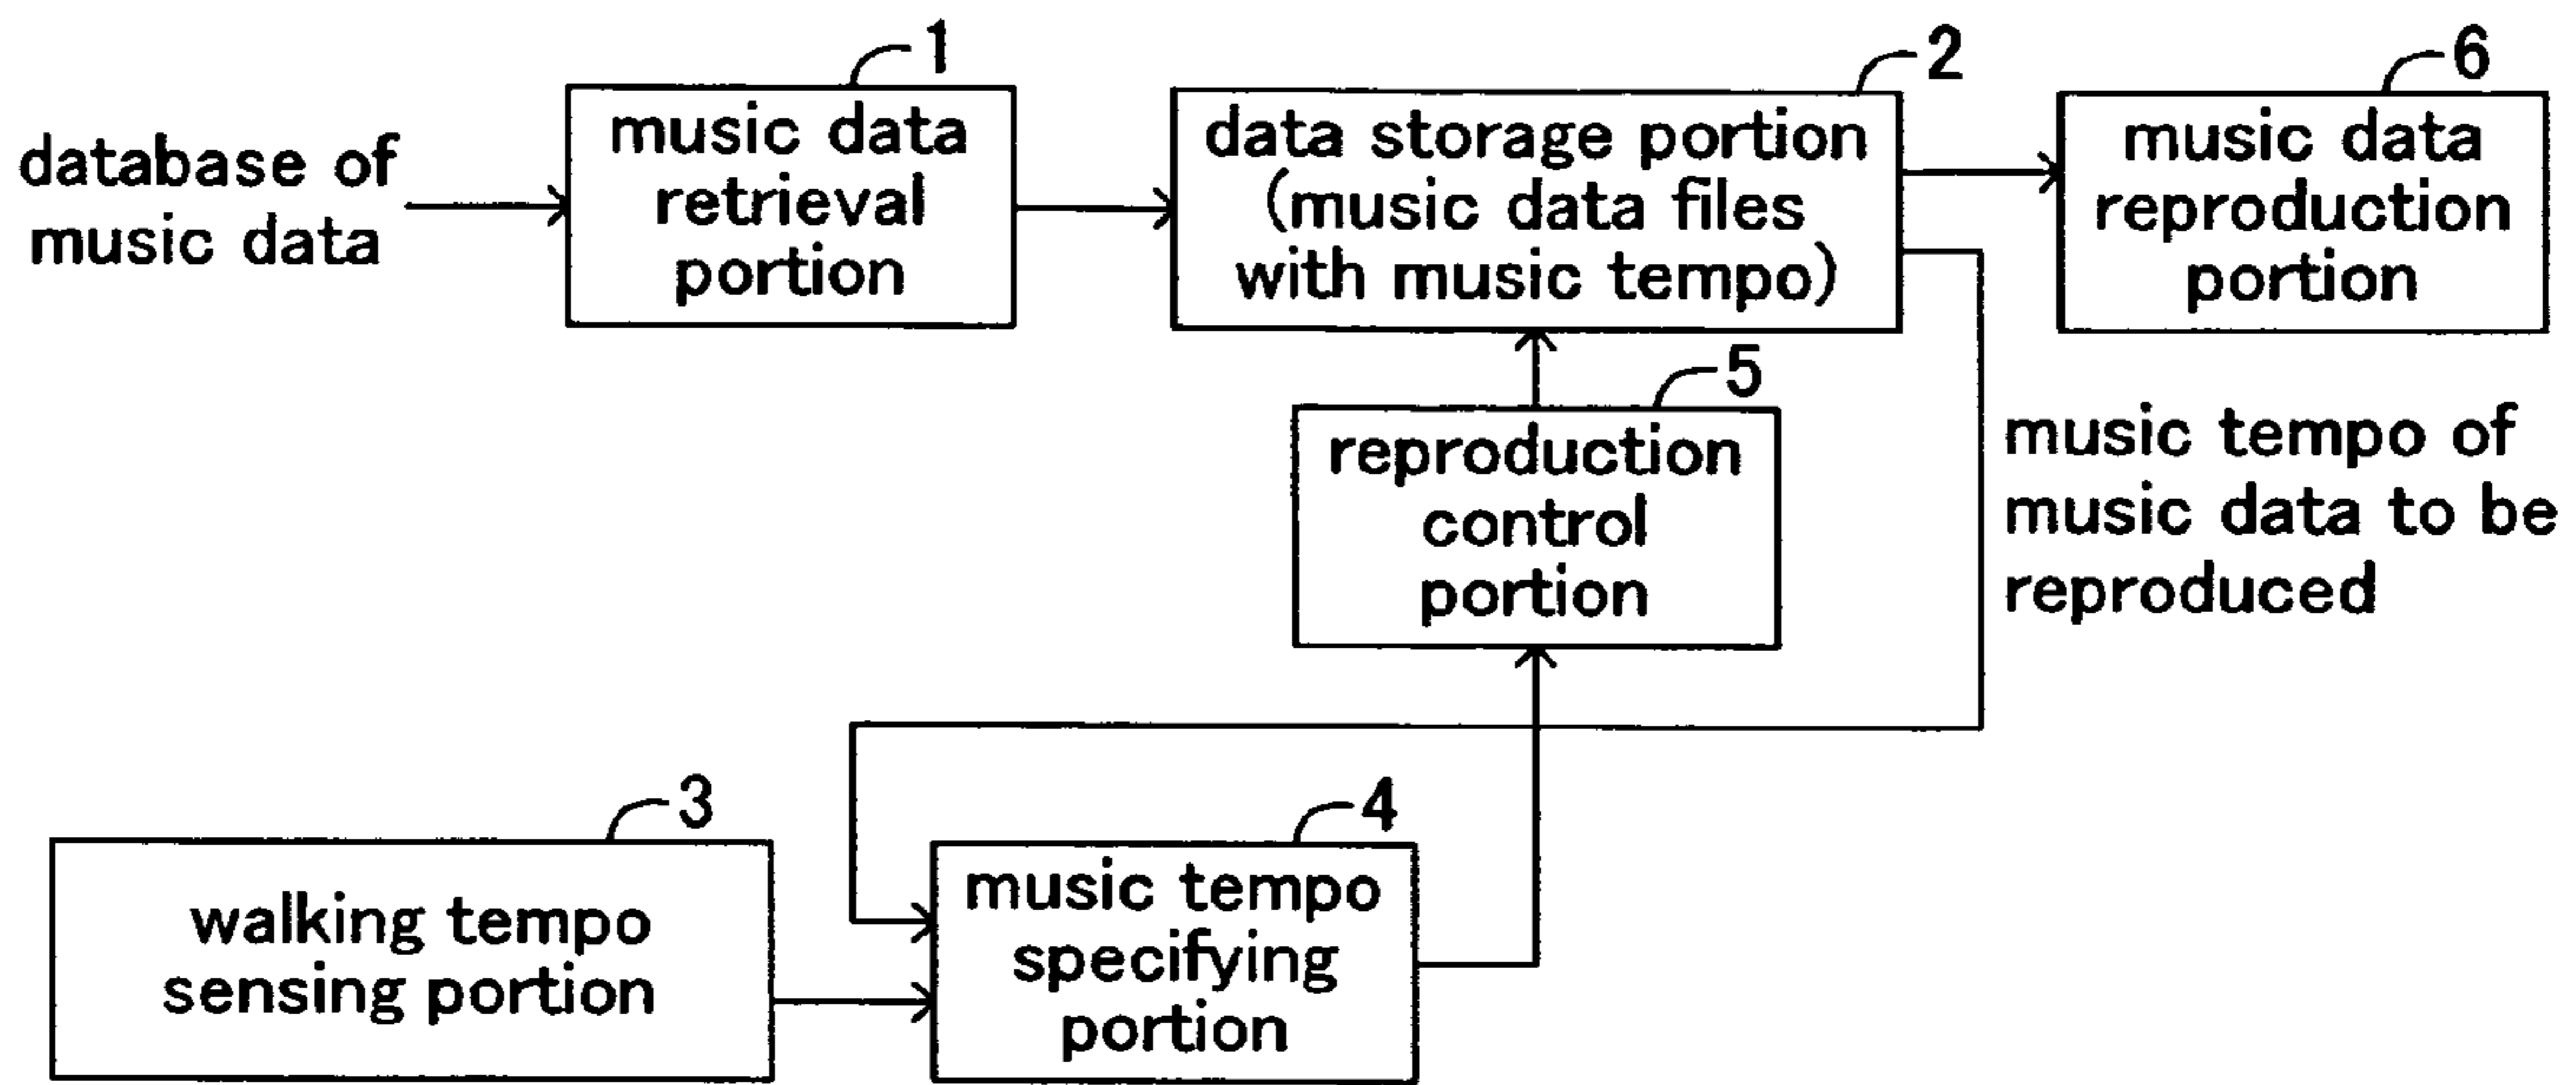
1
database of music data

music data retrieval portion

2
data storage portion (music data files with music tempo)

6
music data reproduction portion

5
reproduction control portion

music tempo of music data to be reproduced

3
walking tempo sensing portion

4
music tempo specifying portion